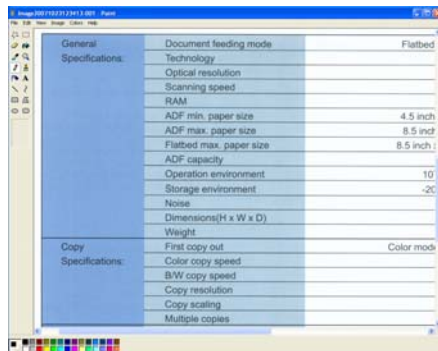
image20071023123413.001 - Paint
File Edit View Image Colors Help

| | | |
|---|---|---|
| General Specifications: | Document feeding mode | Flatbed |
| | Technology | |
| | Optical resolution | |
| | Scanning speed | |
| | RAM | |
| | ADF min. paper size | 4.5 inch |
| | ADF max. paper size | 8.5 inch |
| | Flatbed max. paper size | 8.5 inch |
| | ADF capacity | |
| | Operation environment | 10 |
| | Storage environment | -20 |
| | Noise | |
| | Dimensions(H x W x D) | |
| | Weight | |
| Copy Specifications: | First copy out | Color mode |
| | Color copy speed | |
| | B/W copy speed | |
| | Copy resolution | |
| | Copy scaling | |
| | Multiple copies | |